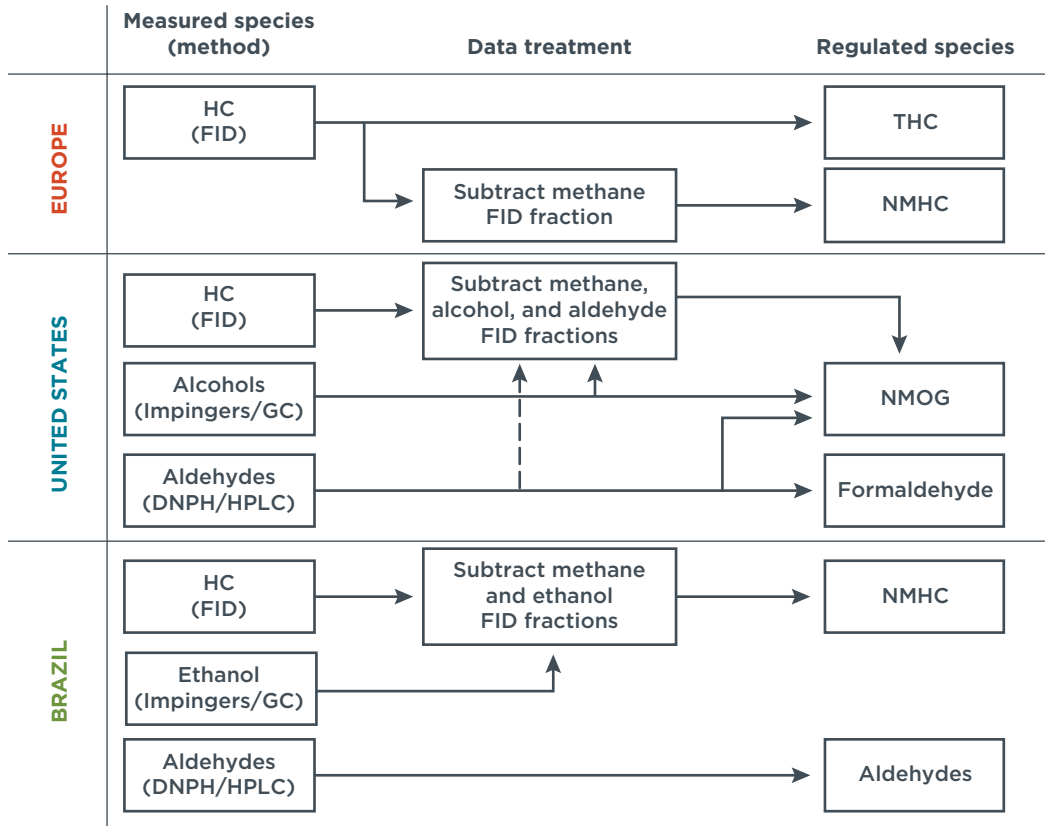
Measured species (method)

Data treatment

Regulated species

EUROPE

HC (FID)

THC

Subtract methane FID fraction

NMHC

UNITED STATES

HC (FID)

Subtract methane, alcohol, and aldehyde FID fractions

Alcohols (Impingers/GC)

NMOG

Aldehydes (DNPH/HPLC)

Formaldehyde

BRAZIL

HC (FID)

Subtract methane and ethanol FID fractions

NMHC

Ethanol (Impingers/GC)

Aldehydes (DNPH/HPLC)

Aldehydes